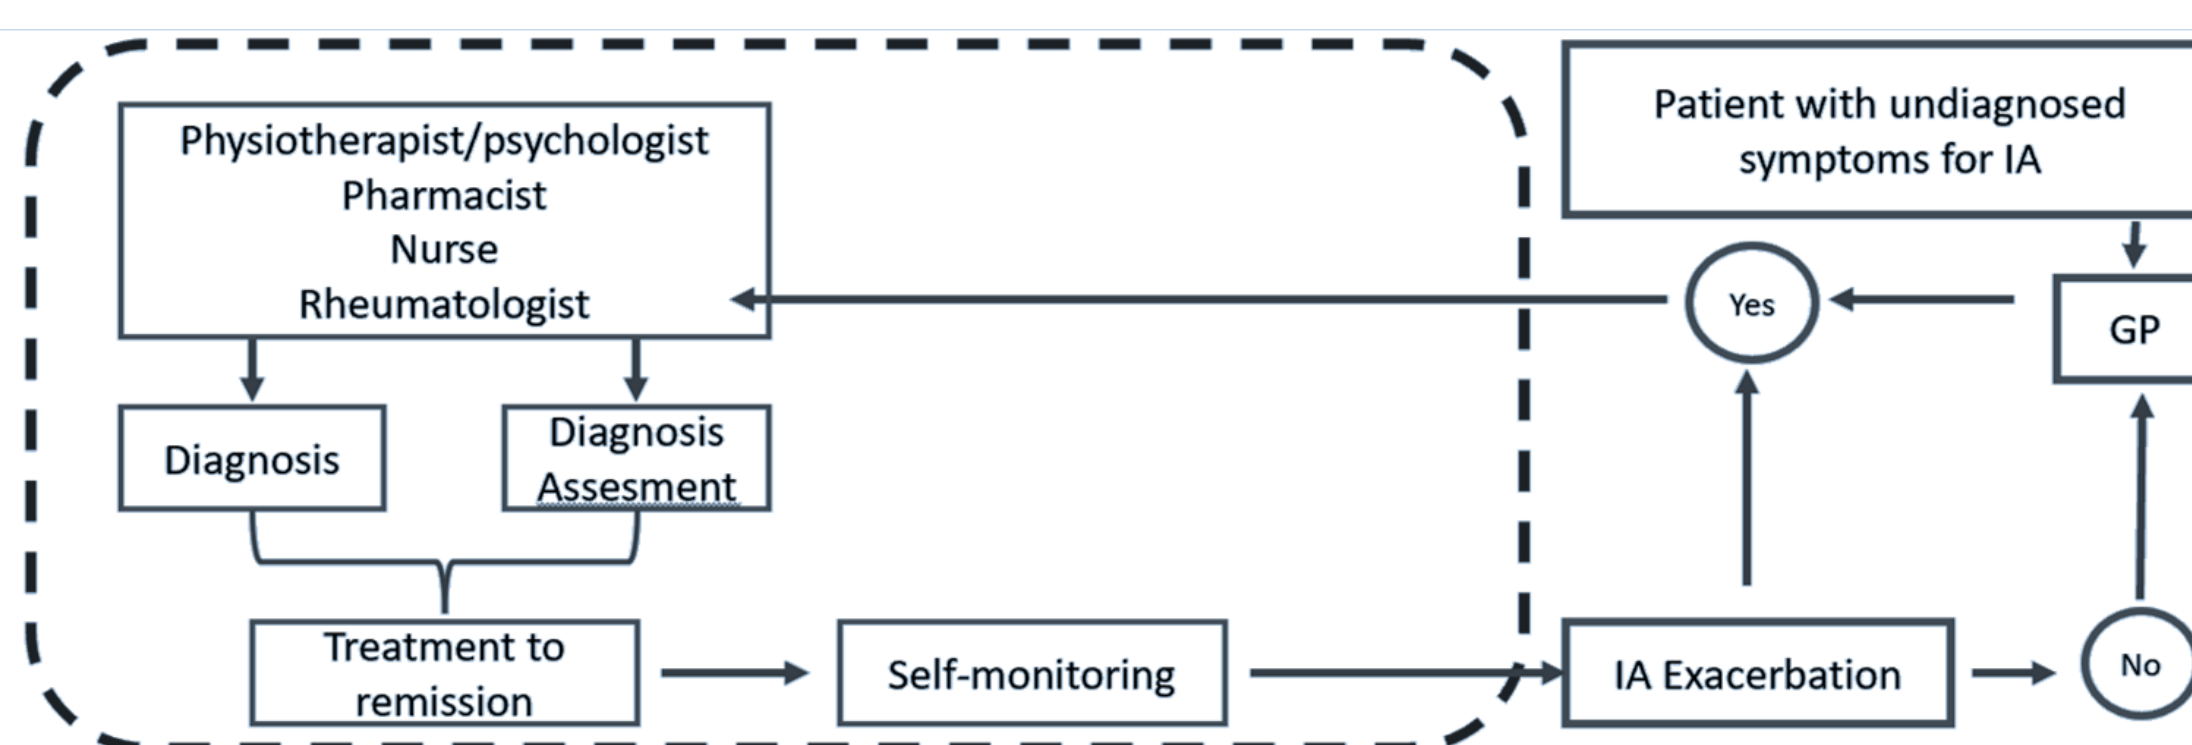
Physiotherapist/psychologist
Pharmacist
Nurse
Rheumatologist

Patient with undiagnosed symptoms for IA

Yes

GP

Diagnosis

Diagnosis Assesment

Treatment to remission

Self-monitoring

IA Exacerbation

No